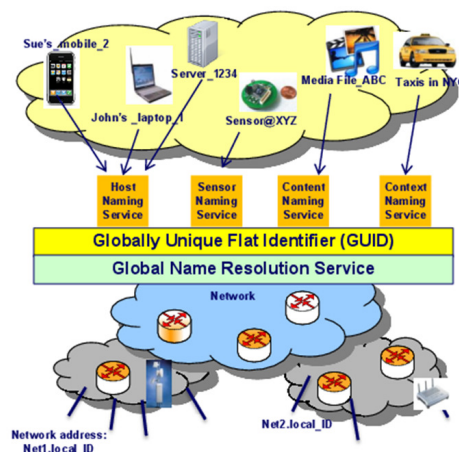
Sue's_mobile_2

Server_1234

John's_laptop_1

Sensor@XYZ

Media File_ABC

Taxis in NYC

Host Naming Service

Sensor Naming Service

Content Naming Service

Context Naming Service

Globally Unique Flat Identifier (GUID)

Global Name Resolution Service

Network

Network address: Net1.local_ID

Net2.local_ID